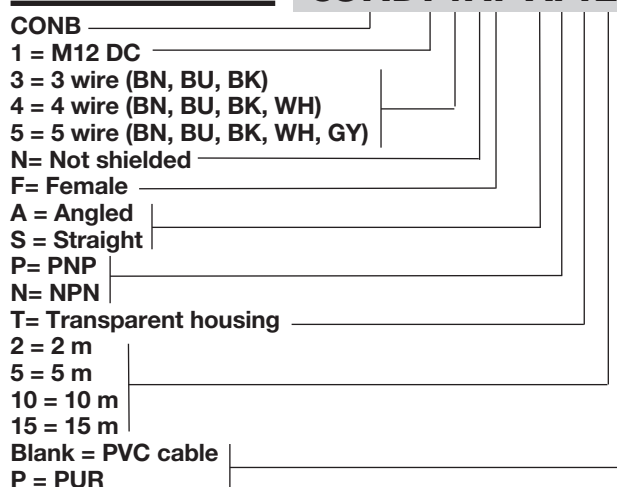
CONB 1 4 N F A P T 2

CONB
1 = M12 DC
3 = 3 wire (BN, BU, BK)
4 = 4 wire (BN, BU, BK, WH)
5 = 5 wire (BN, BU, BK, WH, GY)
N= Not shielded
F= Female
A = Angled
S = Straight
P= PNP
N= NPN
T= Transparent housing
2 = 2 m
5 = 5 m
10 = 10 m
15 = 15 m
Blank = PVC cable
P = PUR